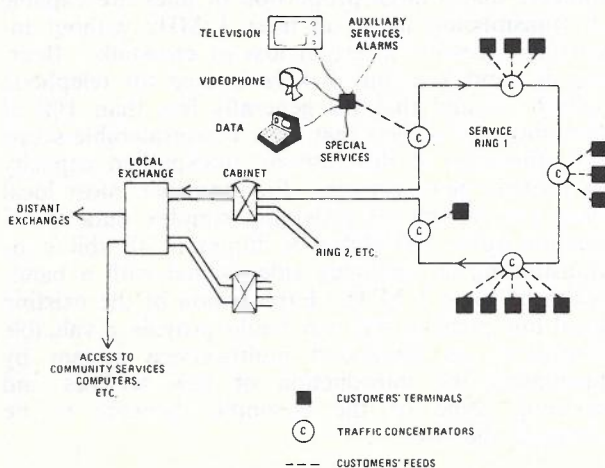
TELEVISION
AUXILIARY SERVICES, ALARMS
VIDEOPHONE
DATA
SPECIAL SERVICES
SERVICE RING 1
C
C
C
C
C
LOCAL EXCHANGE
CABINET
DISTANT EXCHANGES
RING 2, ETC.
ACCESS TO COMMUNITY SERVICES COMPUTERS, ETC.
CUSTOMERS' TERMINALS
C TRAFFIC CONCENTRATORS
CUSTOMERS' FEEDS